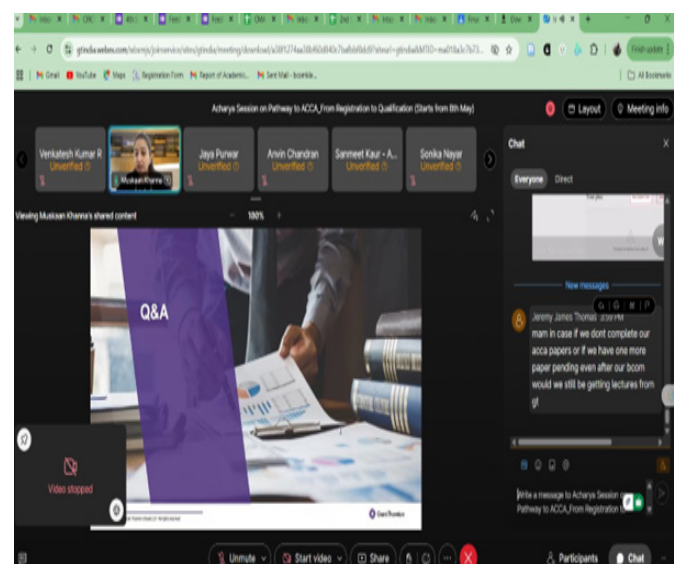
gtindia.webex.com/webappng/sites/gtindia/meeting/download/

Gmail YouTube Maps Registration Form Report of Academic... Sent Mail - bcomlie...

All Bookmarks

Finish update

Acharya Session on Pathway to ACCA_From Registration to Qualification (Starts from 8th May)

Layout

Meeting info

Venkatesh Kumar R
Unverified

Muskaan Khanna

Jaya Purwar
Unverified

Arvin Chandran
Unverified

Sanmeet Kaur - A...
Unverified

Sonika Nayar
Unverified

Viewing Muskaan Khanna's shared content

100%

Q&A

Grant Thornton

Video stopped

Chat

Everyone

Direct

New messages

Jeremy James Thomas 2:59 PM
mam in case if we dont complete our acca papers or if we have one more paper pending even after our bcom would we still be getting lectures from gt

Write a message to Acharya Session on Pathway to ACCA_From Registration t

Unmute

Start video

Share

Participants

Chat